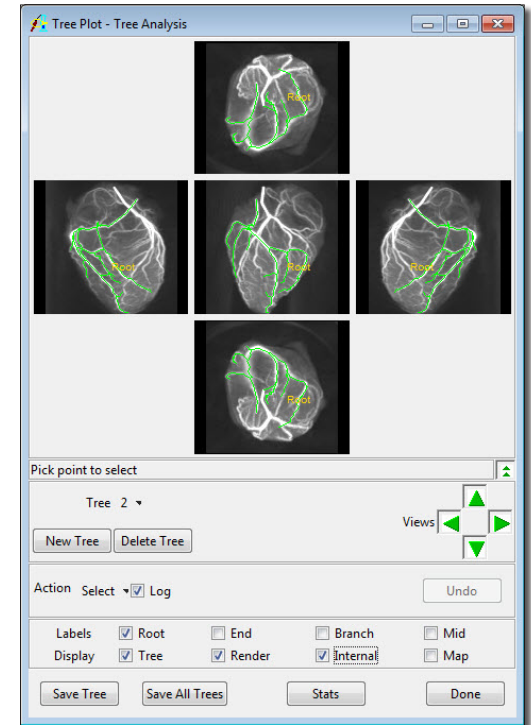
Tree Plot - Tree Analysis

Root

Root

Root

Root

Root

Pick point to select

Tree 2

Views

New Tree
Delete Tree

Action Select Log
Undo

Labels Root End Branch Mid
Display Tree Render Internal Map

Save Tree
Save All Trees
Stats
Done